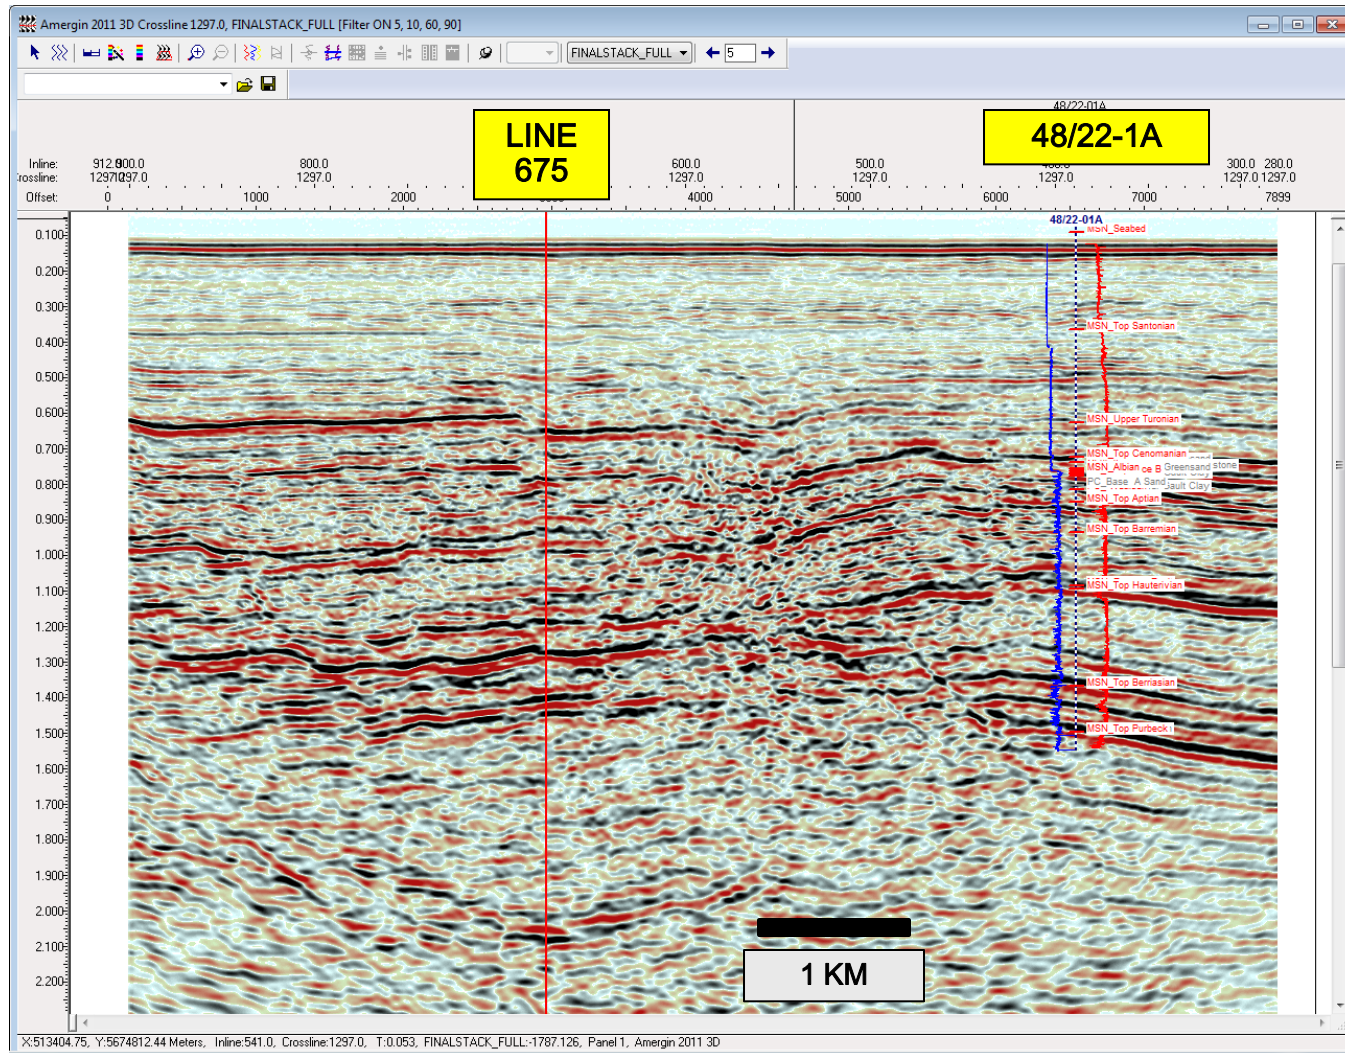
Amergin 2011 3D Crossline 1297.0, FINALSTACK_FULL [Filter ON 5, 10, 60, 90]

FINALSTACK_FULL 5

LINE 675

48/22-01A

48/22-1A

Inline: 912.0 900.0 800.0 600.0 500.0 300.0 280.0
Crossline: 1297.0 1297.0 1297.0 1297.0 1297.0 1297.0 1297.0 1297.0
Offset: 0 1000 2000 4000 5000 6000 7000 7899

0.100
0.200
0.300
0.400
0.500
0.600
0.700
0.800
0.900
1.000
1.100
1.200
1.300
1.400
1.500
1.600
1.700
1.800
1.900
2.000
2.100
2.200

48/22-01A
MSN_Seabed
MSN_Top Santonian
MSN_Upper Turonian
MSN_Top Cenomanian
MSN_Albian
Greensand
PC_Base A Sand
Gault Clay
MSN_Top Aptian
MSN_Top Barremian
MSN_Top Hauterivian
MSN_Top Berriasian
MSN_Top Purbeck

1 KM

X:513404.75, Y:5674812.44 Meters, Inline:541.0, Crossline:1297.0, T:0.053, FINALSTACK_FULL:-1787.126, Panel 1, Amergin 2011 3D